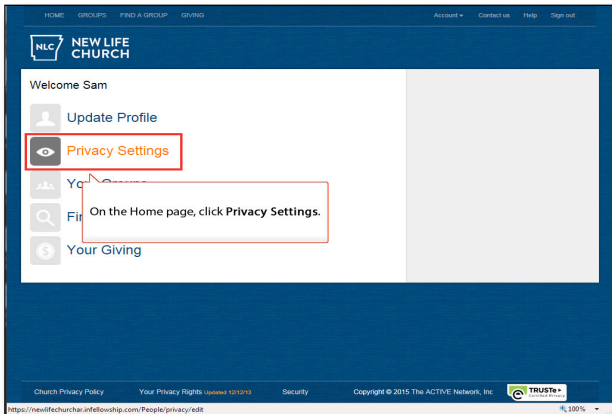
HOME GROUPS FIND A GROUP GIVING

Account ▾ Contact us Help Sign out

NLC NEW LIFE CHURCH

Welcome Sam

Update Profile

Privacy Settings

You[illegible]

Fi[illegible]

On the Home page, click **Privacy Settings**.

Your Giving

Church Privacy Policy Your Privacy Rights Updated 12/12/13 Security Copyright © 2015 The ACTIVE Network, Inc TRUSTe Certified Privacy

https://newlifechurchar.infellowship.com/People/privacy/edit

100% ▾